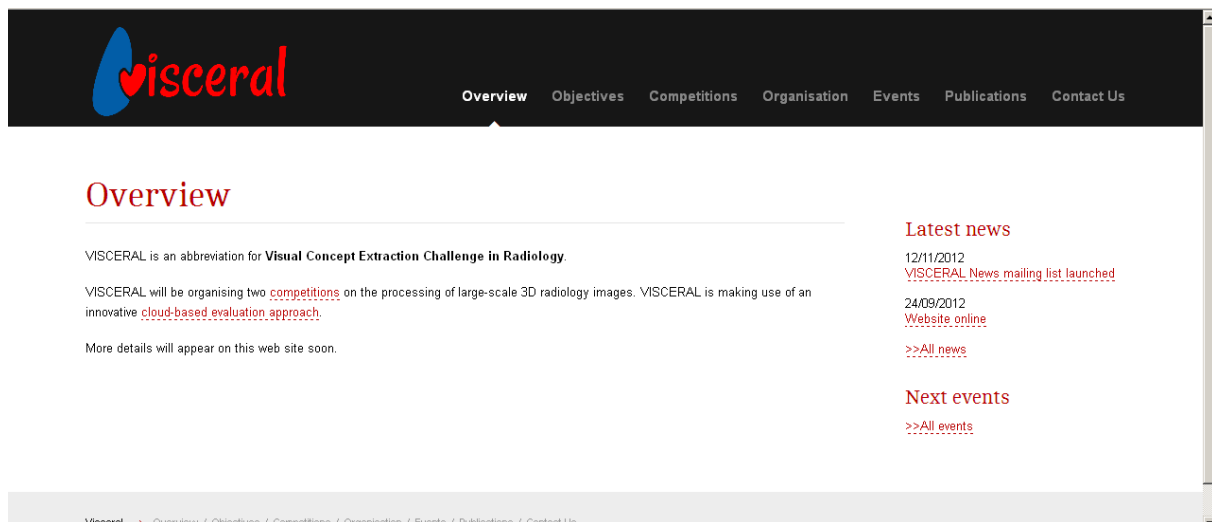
Visceral

Overview Objectives Competitions Organisation Events Publications Contact Us

Overview

VISCERAL is an abbreviation for **Visual Concept Extraction Challenge in Radiology**.

VISCERAL will be organising two competitions on the processing of large-scale 3D radiology images. VISCERAL is making use of an innovative cloud-based evaluation approach.

More details will appear on this web site soon.

Latest news

12/11/2012
VISCERAL News mailing list launched

24/09/2012
Website online

>>All news

Next events

>>All events

Visceral > Overview / Objectives / Competitions / Organisation / Events / Publications / Contact Us